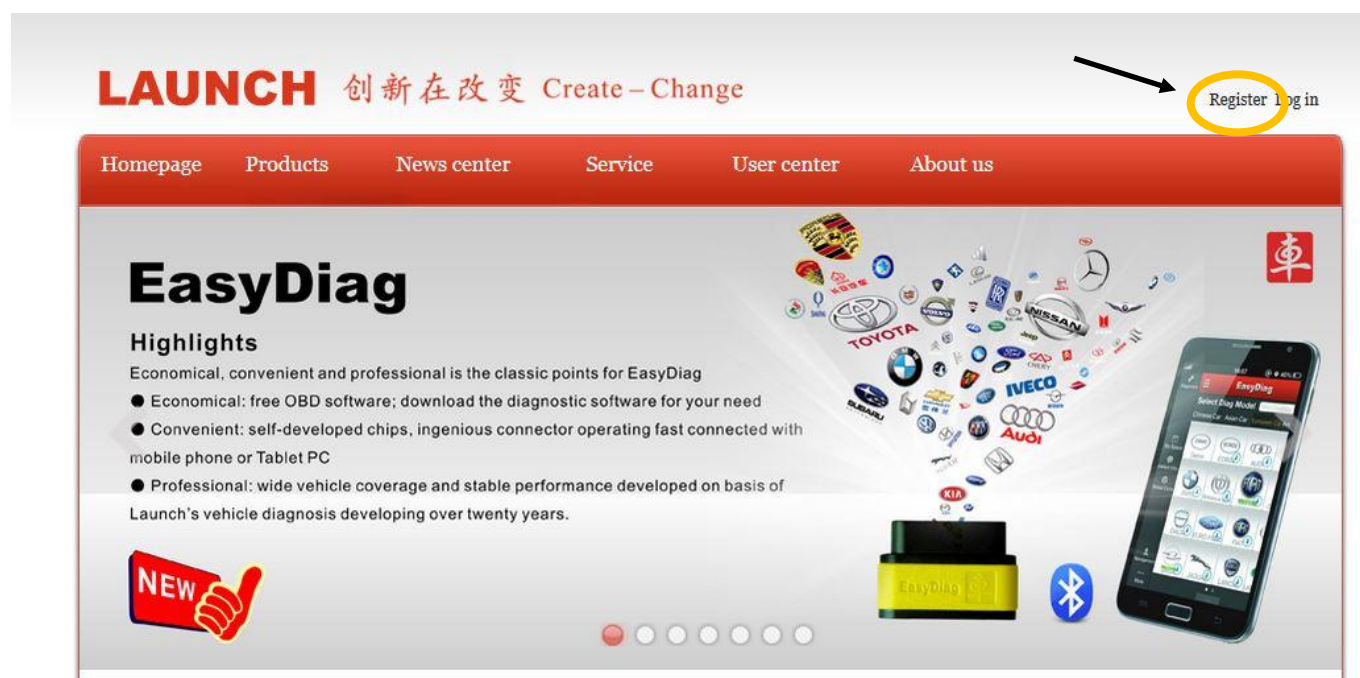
LAUNCH 创新在改变 Create – Change

Register Log in

Homepage Products News center Service User center About us

EasyDiag

Highlights

Economical, convenient and professional is the classic points for EasyDiag

● Economical: free OBD software; download the diagnostic software for your need

● Convenient: self-developed chips, ingenious connector operating fast connected with mobile phone or Tablet PC

● Professional: wide vehicle coverage and stable performance developed on basis of Launch's vehicle diagnosis developing over twenty years.

NEW

TOYOTA NISSAN IVECO Audi KIA SUBARU

EasyDiag

EasyDiag

Select Diag Model

車